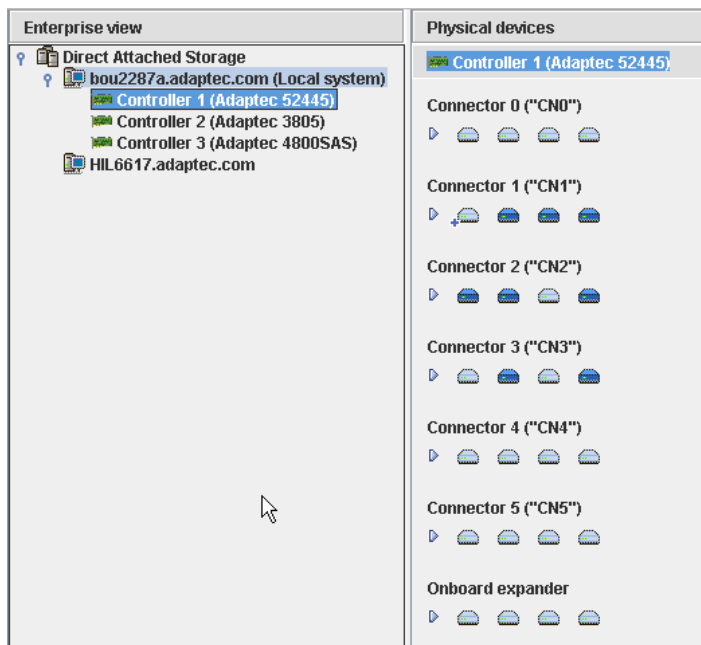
Enterprise view

Direct Attached Storage
bou2287a.adaptec.com (Local system)
Controller 1 (Adaptec 52445)
Controller 2 (Adaptec 3805)
Controller 3 (Adaptec 4800SAS)
HIL6617.adaptec.com

Physical devices

Controller 1 (Adaptec 52445)

Connector 0 ("CN0")

Connector 1 ("CN1")

Connector 2 ("CN2")

Connector 3 ("CN3")

Connector 4 ("CN4")

Connector 5 ("CN5")

Onboard expander